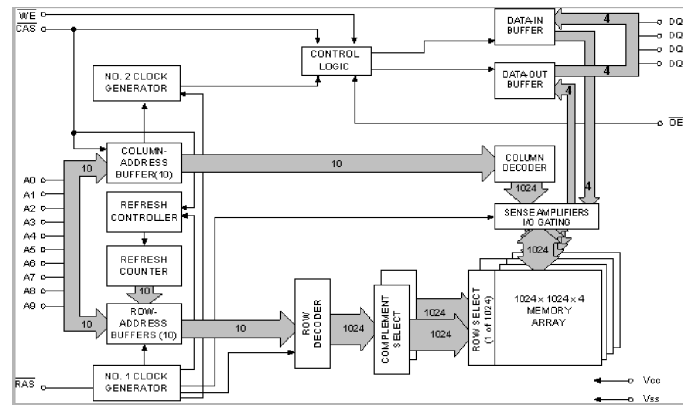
$\overline{WE}$
$\overline{CAS}$
CONTROL LOGIC
DATA-IN BUFFER
DATA-OUT BUFFER
4
4
4
4
DQ
DQ
DQ
DQ
$\overline{OE}$
NO. 2 CLOCK GENERATOR
COLUMN-ADDRESS BUFFER(10)
10
10
COLUMN DECODER
1024
A0
A1
A2
A3
A4
A5
A6
A7
A8
A9
REFRESH CONTROLLER
REFRESH COUNTER
10
SENSE AMPLIFIERS I/O GATING
1024
ROW-ADDRESS BUFFERS (10)
10
10
ROW DECODER
1024
COMPLEMENT SELECT
1024
1024
ROW SELECT (1 of 1024)
1024 × 1024 × 4 MEMORY ARRAY
$\overline{RAS}$
NO. 1 CLOCK GENERATOR
Vcc
Vss